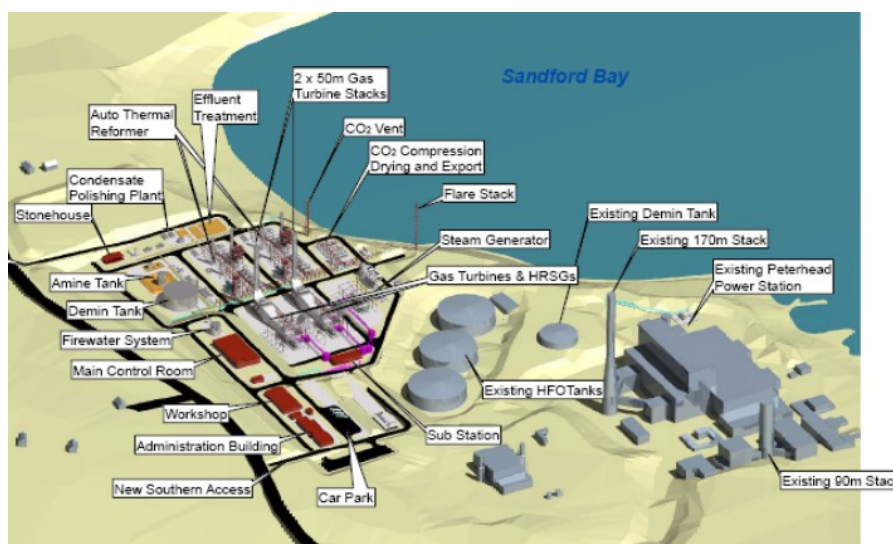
Sandford Bay

2 x 50m Gas Turbine Stacks

Effluent Treatment

Auto Thermal Reformer

$CO_2$ Vent

$CO_2$ Compression Drying and Export

Condensate Polishing Plant

Flare Stack

Stonehouse

Existing Demin Tank

Steam Generator

Existing 170m Stack

Amine Tank

Gas Turbines & HRSGs

Existing Peterhead Power Station

Demin Tank

Firewater System

Main Control Room

Existing HFOTanks

Workshop

Sub Station

Administration Building

New Southern Access

Car Park

Existing 90m Stac